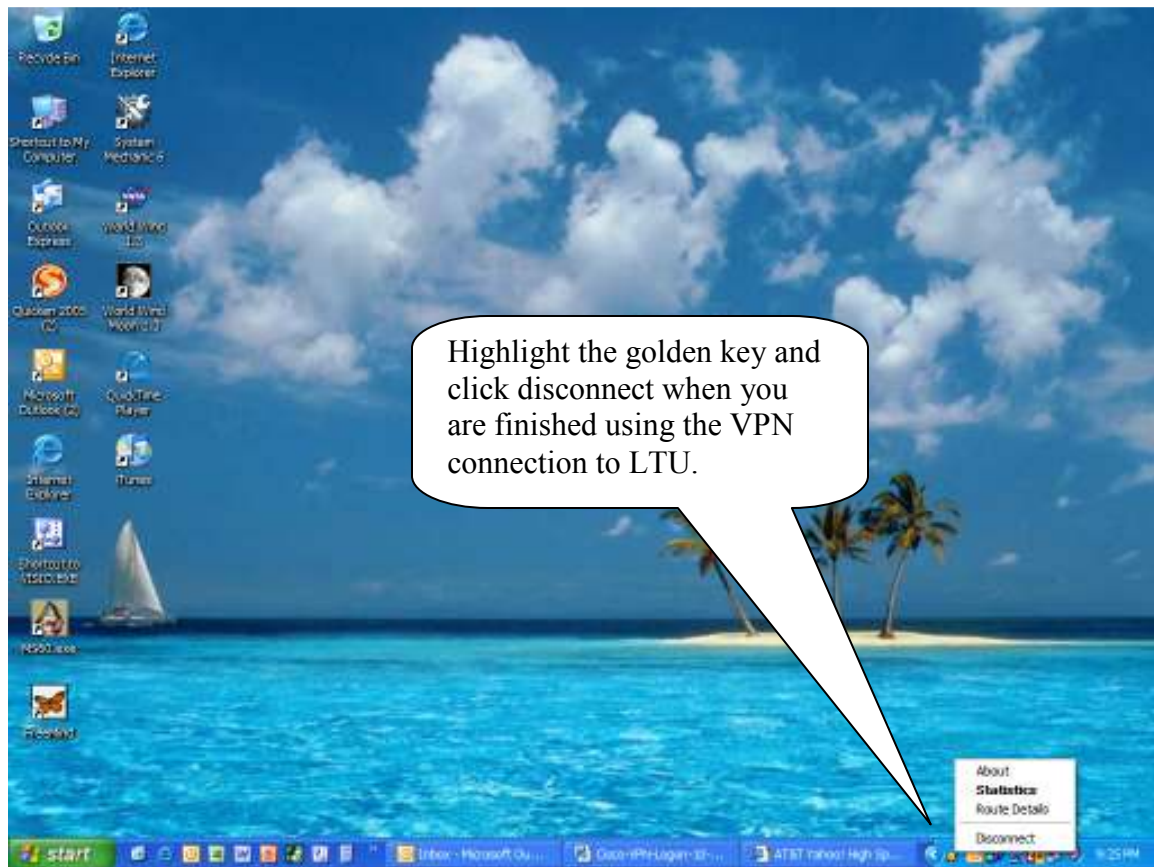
Recycle Bin

Internet Explorer

Shortcut to My Computer

System Mechanic 6

Outlook Express

World Wind 1.3

Quicken 2005 (2)

World Wind Moon 1.3

Microsoft Outlook (2)

QuickTime Player

Internet Explorer

iTunes

Shortcut to VISIO.EXE

MS50.exe

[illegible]

Highlight the golden key and click disconnect when you are finished using the VPN connection to LTU.

About
Statistics
Route Details
Disconnect

start

Inbox - Microsoft Ou...

Cisco-VPN-Logon-...

AT&T Yahoo! High Sp...

9:25 PM